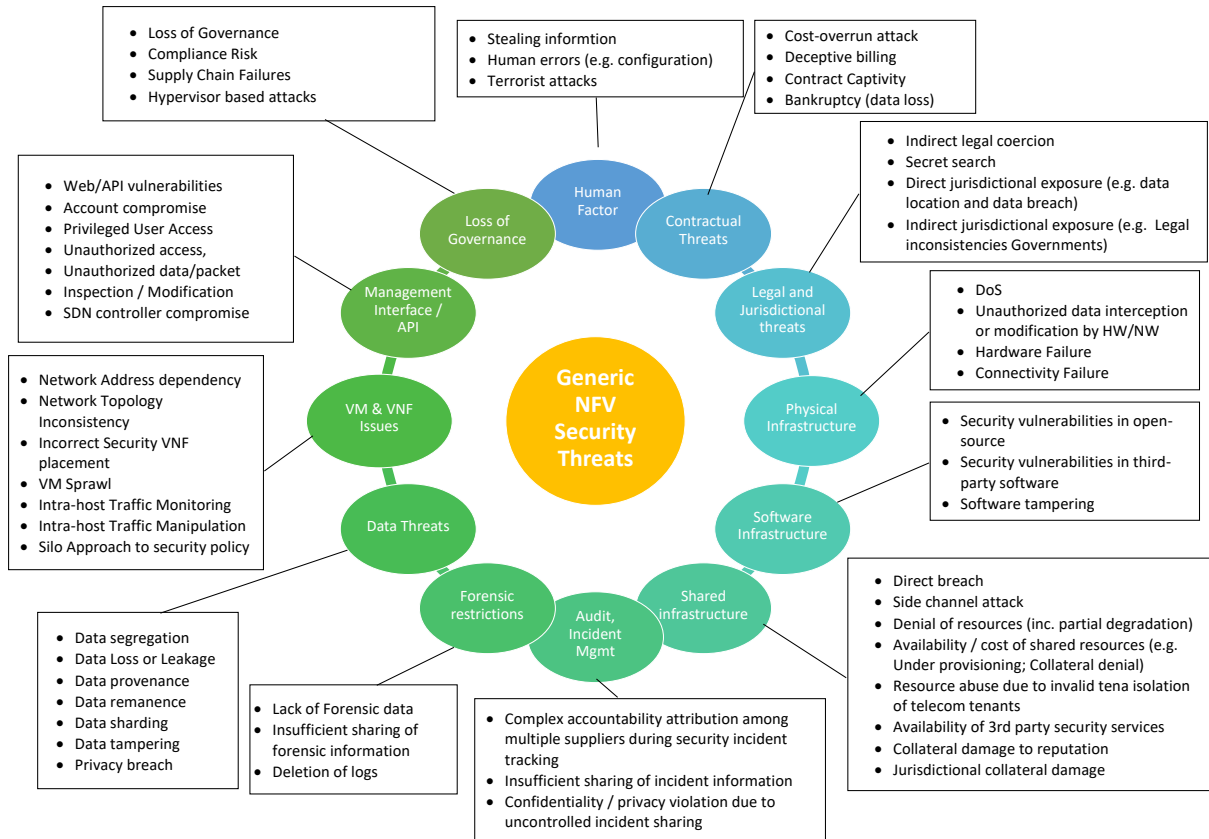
- Loss of Governance
- Compliance Risk
- Supply Chain Failures
- Hypervisor based attacks

- Stealing informtion
- Human errors (e.g. configuration)
- Terrorist attacks

- Cost-overrun attack
- Deceptive billing
- Contract Captivity
- Bankruptcy (data loss)

- Indirect legal coercion
- Secret search
- Direct jurisdictional exposure (e.g. data location and data breach)
- Indirect jurisdictional exposure (e.g. Legal inconsistencies Governments)

- Web/API vulnerabilities
- Account compromise
- Privileged User Access
- Unauthorized access,
- Unauthorized data/packet
- Inspection / Modification
- SDN controller compromise

Human Factor

Loss of Governance

Contractual Threats

Legal and Jurisdictional threats

Management Interface / API

- DoS
- Unauthorized data interception or modification by HW/NW
- Hardware Failure
- Connectivity Failure

Generic NFV Security Threats

- Network Address dependency
- Network Topology Inconsistency
- Incorrect Security VNF placement
- VM Sprawl
- Intra-host Traffic Monitoring
- Intra-host Traffic Manipulation
- Silo Approach to security policy

VM & VNF Issues

Physical Infrastructure

- Security vulnerabilities in open-source
- Security vulnerabilities in third-party software
- Software tampering

Data Threats

Software Infrastructure

Forensic restrictions

Audit, Incident Mgmt

Shared infrastructure

- Direct breach
- Side channel attack
- Denial of resources (inc. partial degradation)
- Availability / cost of shared resources (e.g. Under provisioning; Collateral denial)
- Resource abuse due to invalid tena isolation of telecom tenants
- Availability of 3rd party security services
- Collateral damage to reputation
- Jurisdictional collateral damage

- Data segregation
- Data Loss or Leakage
- Data provenance
- Data remanence
- Data sharding
- Data tampering
- Privacy breach

- Lack of Forensic data
- Insufficient sharing of forensic information
- Deletion of logs

- Complex accountability attribution among multiple suppliers during security incident tracking
- Insufficient sharing of incident information
- Confidentiality / privacy violation due to uncontrolled incident sharing